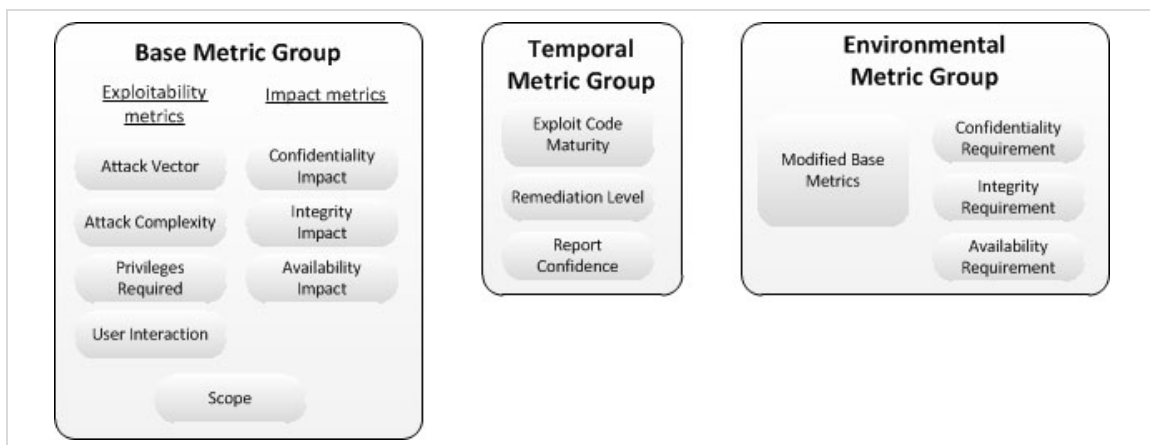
Base Metric Group

Exploitability metrics

Attack Vector

Attack Complexity

Privileges Required

User Interaction

Impact metrics

Confidentiality Impact

Integrity Impact

Availability Impact

Scope

Temporal Metric Group

Exploit Code Maturity

Remediation Level

Report Confidence

Environmental Metric Group

Modified Base Metrics

Confidentiality Requirement

Integrity Requirement

Availability Requirement